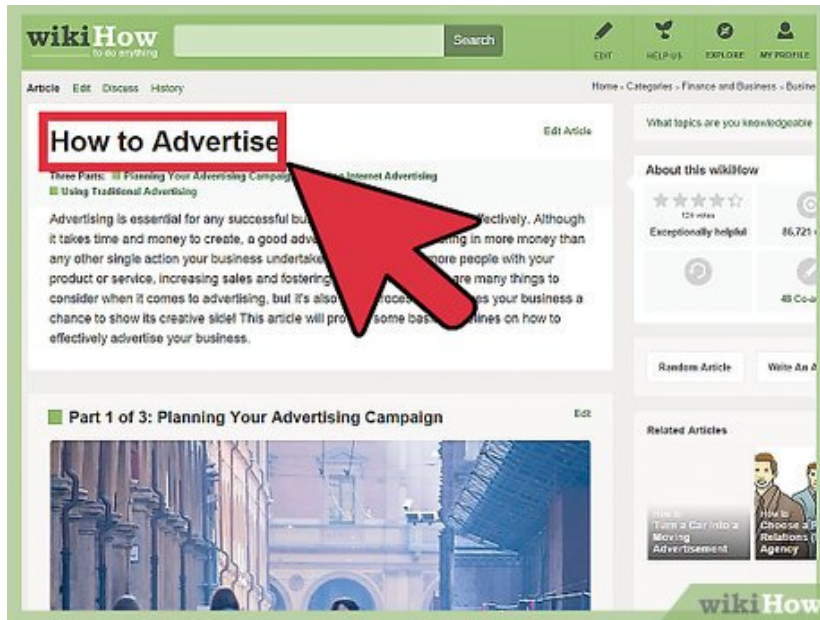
wikiHow to do anything

Search

EDIT HELP US EXPLORE MY PROFILE

Article Edit Discuss History

Home › Categories › Finance and Business › Busine

How to Advertise

Edit Article

Three Parts: Planning Your Advertising Campaig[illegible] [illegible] Internet Advertising
Using Traditional Advertising

Advertising is essential for any successful bu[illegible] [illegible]ffectively. Although it takes time and money to create, a good adve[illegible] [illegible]ing in more money than any other single action your business undertake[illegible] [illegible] more people with your product or service, increasing sales and fostering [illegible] are many things to consider when it comes to advertising, but it's also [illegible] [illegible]es your business a chance to show its creative side! This article will pro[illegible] some bas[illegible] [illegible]ines on how to effectively advertise your business.

Part 1 of 3: Planning Your Advertising Campaign

Edit

What topics are you knowledgeable

About this wikiHow

124 votes

Exceptionally helpful

86,721

48 Co-a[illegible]

Random Article

Write An A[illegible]

Related Articles

How to Turn a Car into a Moving Advertisement

How to Choose a P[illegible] Relations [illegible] Agency

wikiHow